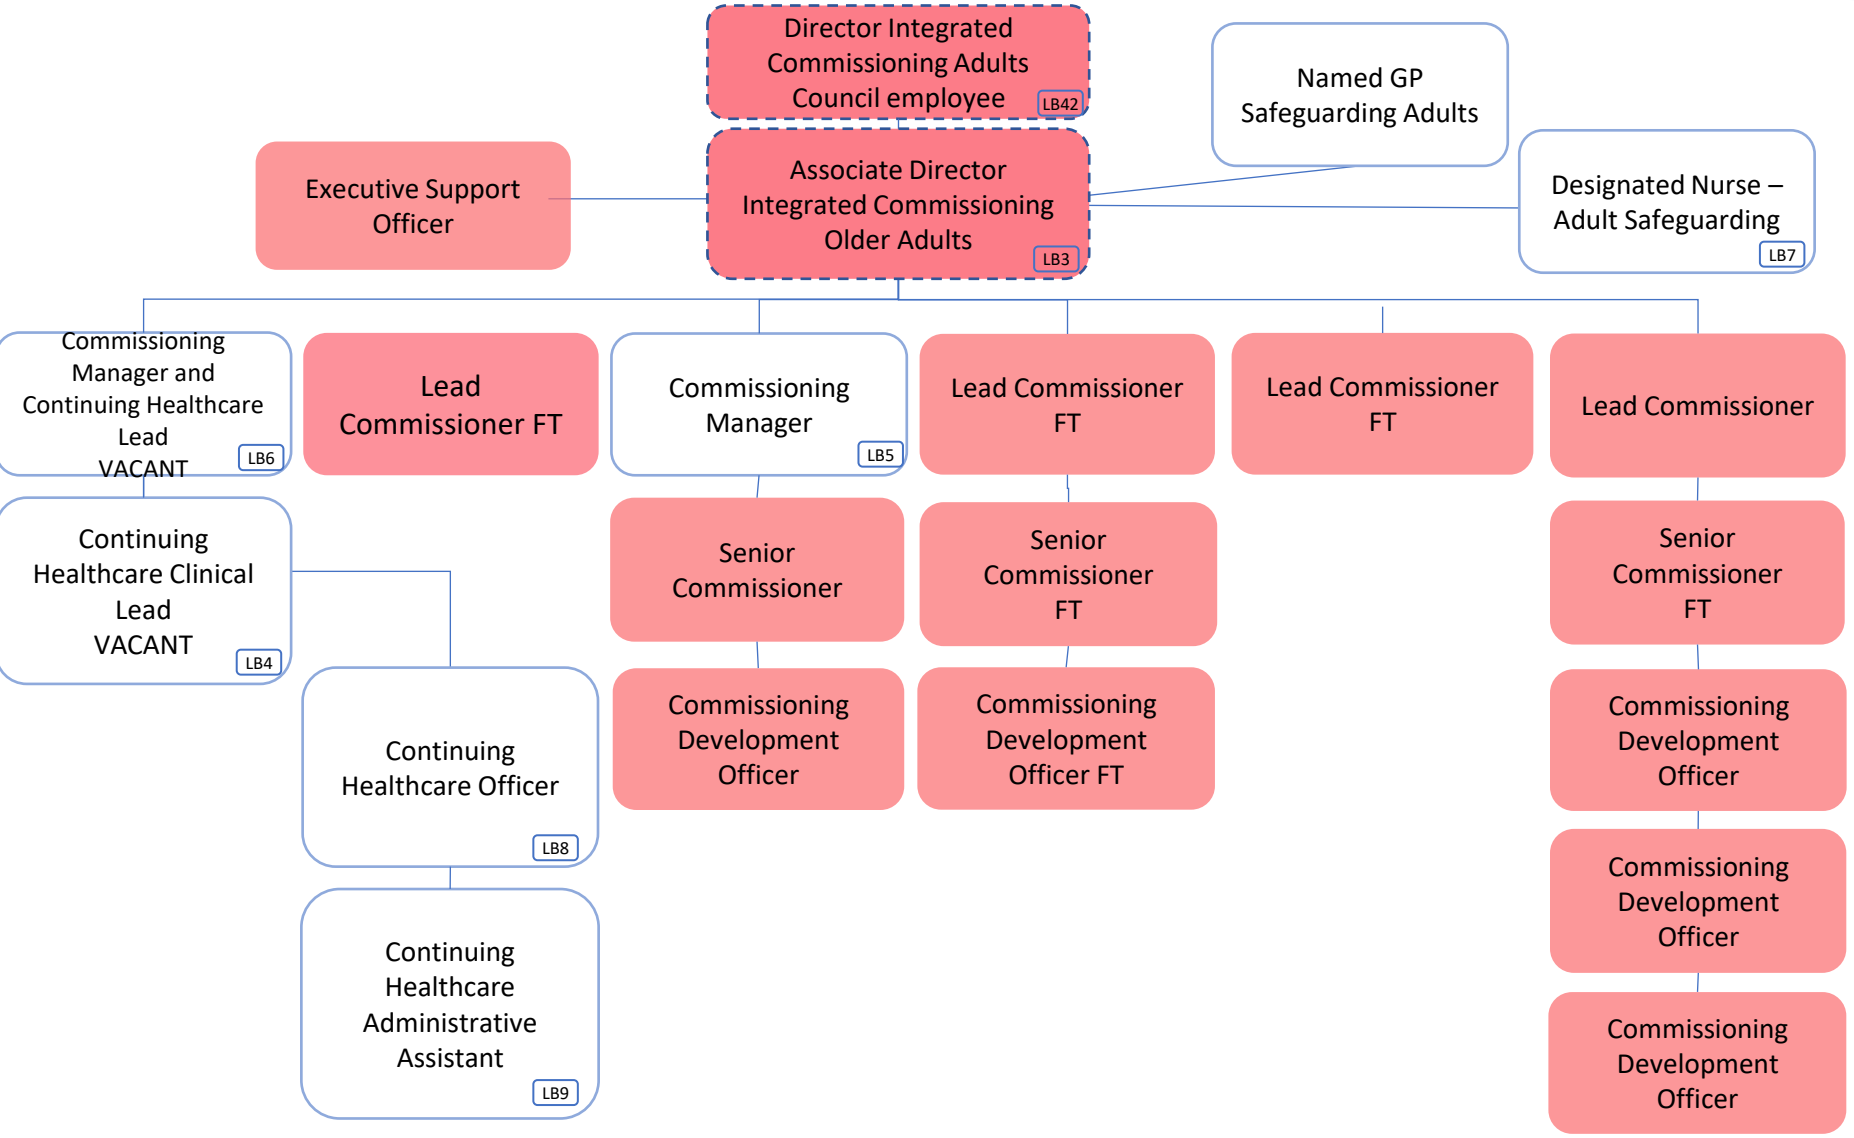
Director Integrated Commissioning Adults Council employee LB42

Named GP Safeguarding Adults

Executive Support Officer

Associate Director Integrated Commissioning Older Adults LB3

Designated Nurse – Adult Safeguarding LB7

Commissioning Manager and Continuing Healthcare Lead VACANT LB6

Lead Commissioner FT

Commissioning Manager LB5

Lead Commissioner FT

Lead Commissioner FT

Lead Commissioner

Continuing Healthcare Clinical Lead VACANT LB4

Senior Commissioner

Senior Commissioner FT

Senior Commissioner FT

Continuing Healthcare Officer LB8

Commissioning Development Officer

Commissioning Development Officer FT

Commissioning Development Officer

Commissioning Development Officer

Continuing Healthcare Administrative Assistant LB9

Commissioning Development Officer